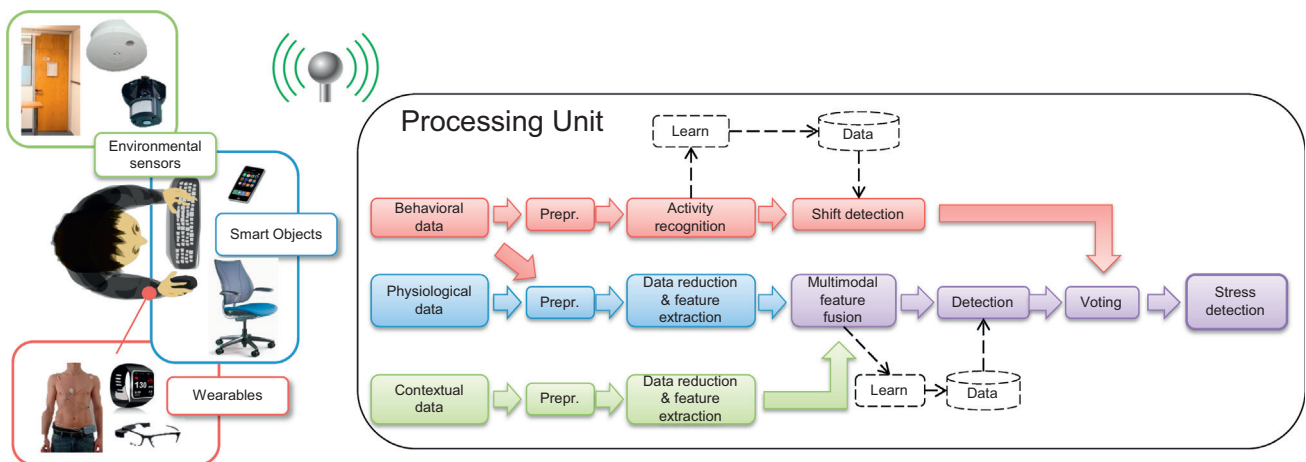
Environmental sensors

Smart Objects

Wearables

130

Processing Unit

Learn

Data

Behavioral data

Prepr.

Activity recognition

Shift detection

Physiological data

Prepr.

Data reduction & feature extraction

Multimodal feature fusion

Detection

Voting

Stress detection

Contextual data

Prepr.

Data reduction & feature extraction

Learn

Data